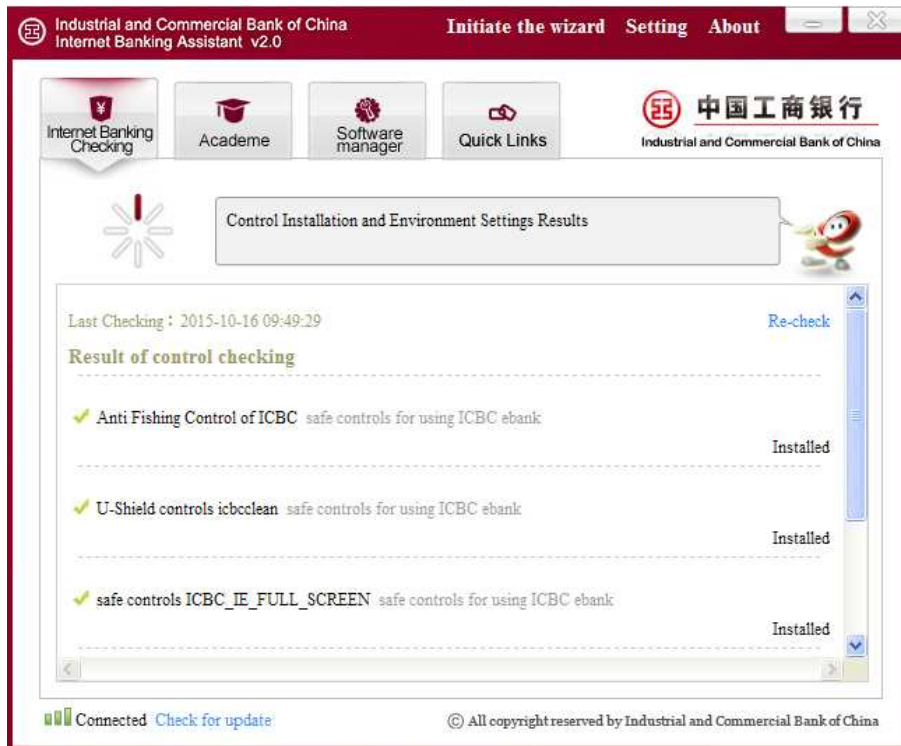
Industrial and Commercial Bank of China
Internet Banking Assistant v2.0

Initiate the wizard Setting About

Internet Banking Checking
Academe
Software manager
Quick Links

中国工商银行
Industrial and Commercial Bank of China

Control Installation and Environment Settings Results

Last Checking：2015-10-16 09:49:29
Re-check

Result of control checking

Anti Fishing Control of ICBC safe controls for using ICBC ebank
Installed

U-Shield controls icbcclean safe controls for using ICBC ebank
Installed

safe controls ICBC_IE_FULL_SCREEN safe controls for using ICBC ebank
Installed

Connected Check for update

© All copyright reserved by Industrial and Commercial Bank of China